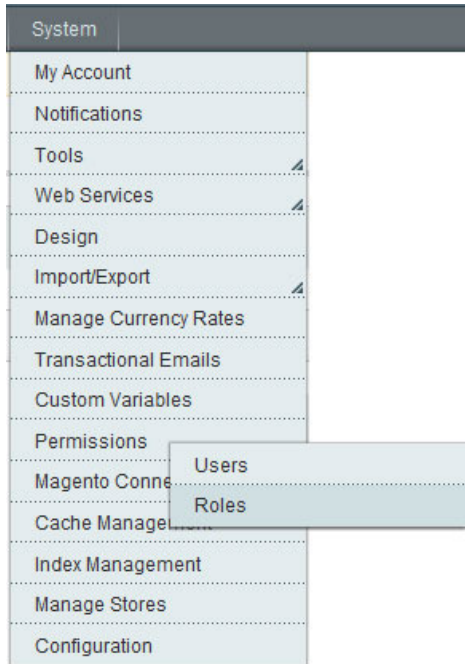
System

My Account
Notifications
Tools
Web Services
Design
Import/Export
Manage Currency Rates
Transactional Emails
Custom Variables
Permissions
Magento Conne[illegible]
Cache Manage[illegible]
Index Management
Manage Stores
Configuration

Users
Roles